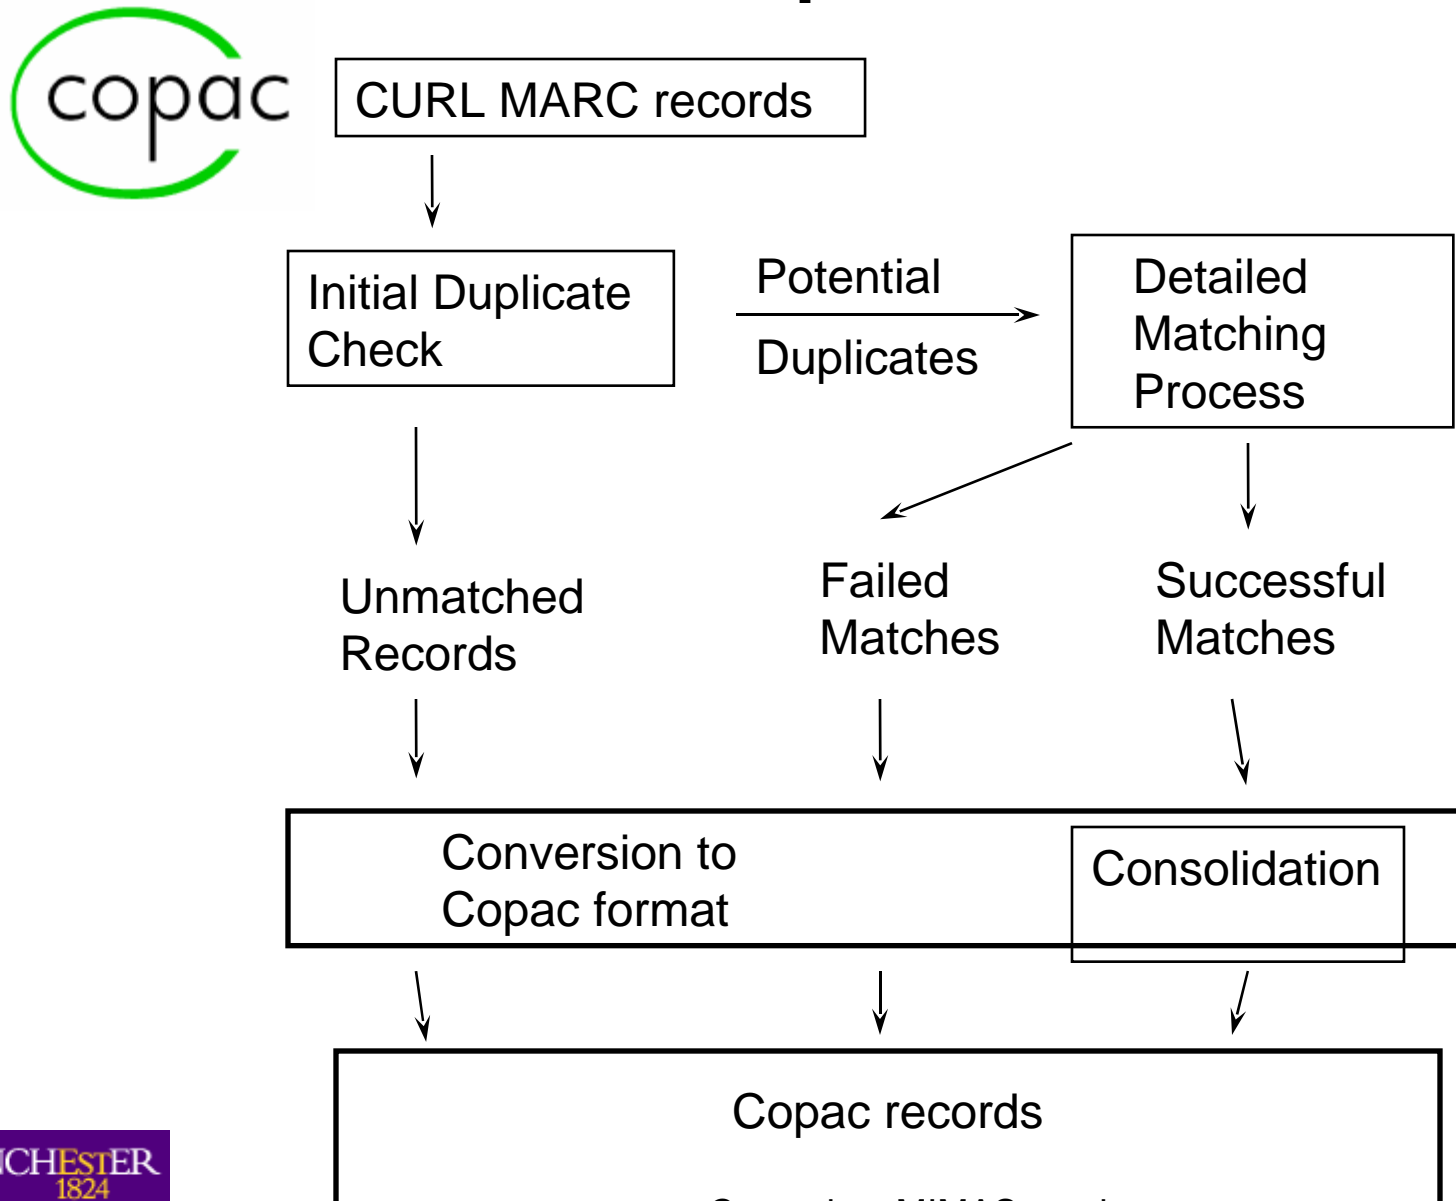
copac

CURL MARC records

Initial Duplicate Check

Potential

Duplicates

Detailed Matching Process

Unmatched Records

Failed Matches

Successful Matches

Conversion to Copac format

Consolidation

Copac records

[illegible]

CHESTER
1824